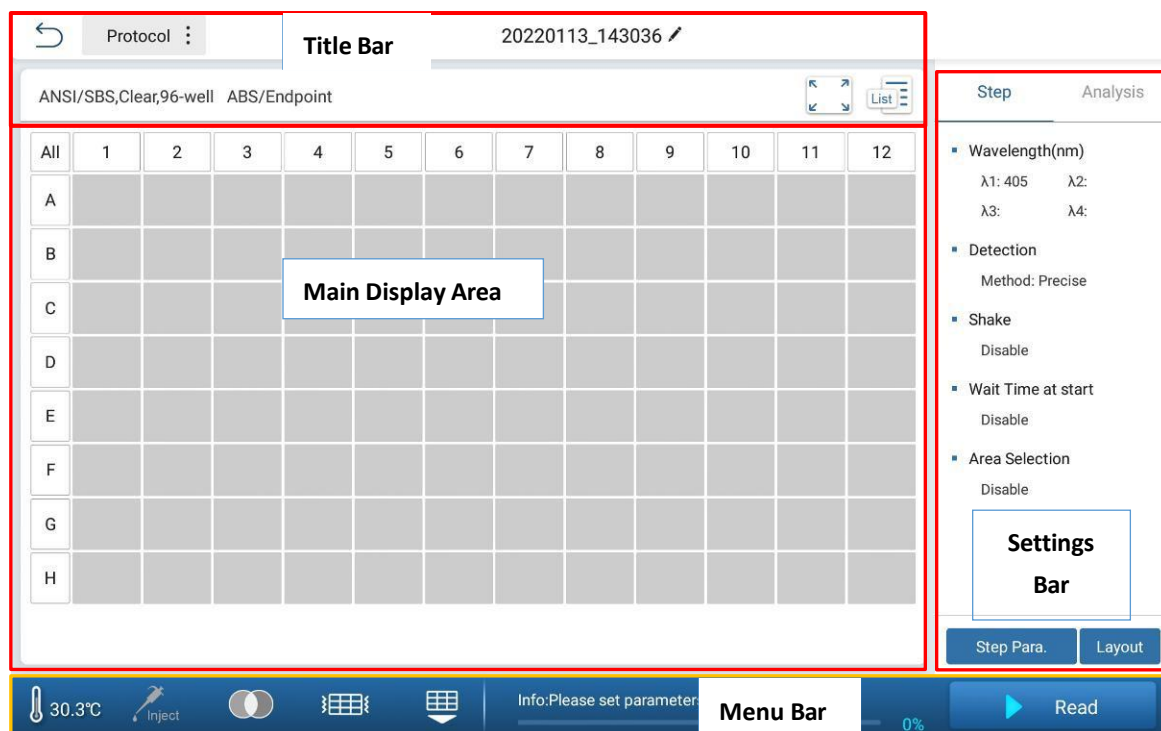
Protocol ⋮ Title Bar 20220113_143036

ANSI/SBS,Clear,96-well ABS/Endpoint List

| All | 1 | 2 | 3 | 4 | 5 | 6 | 7 | 8 | 9 | 10 | 11 | 12 |
|---|---|---|---|---|---|---|---|---|---|---|---|---|
| A | | | | | | | | | | | | |
| B | | | | | | | | | | | | |
| C | | | | | | | | | | | | |
| D | | | | | | | | | | | | |
| E | | | | | | | | | | | | |
| F | | | | | | | | | | | | |
| G | | | | | | | | | | | | |
| H | | | | | | | | | | | | |

Main Display Area

Step Analysis

Wavelength(nm)
λ1: 405 λ2:
λ3: λ4:

Detection
Method: Precise

Shake
Disable

Wait Time at start
Disable

Area Selection
Disable

Settings Bar

Step Para. Layout

30.3℃ Inject Info:Please set parameters Menu Bar 0% Read